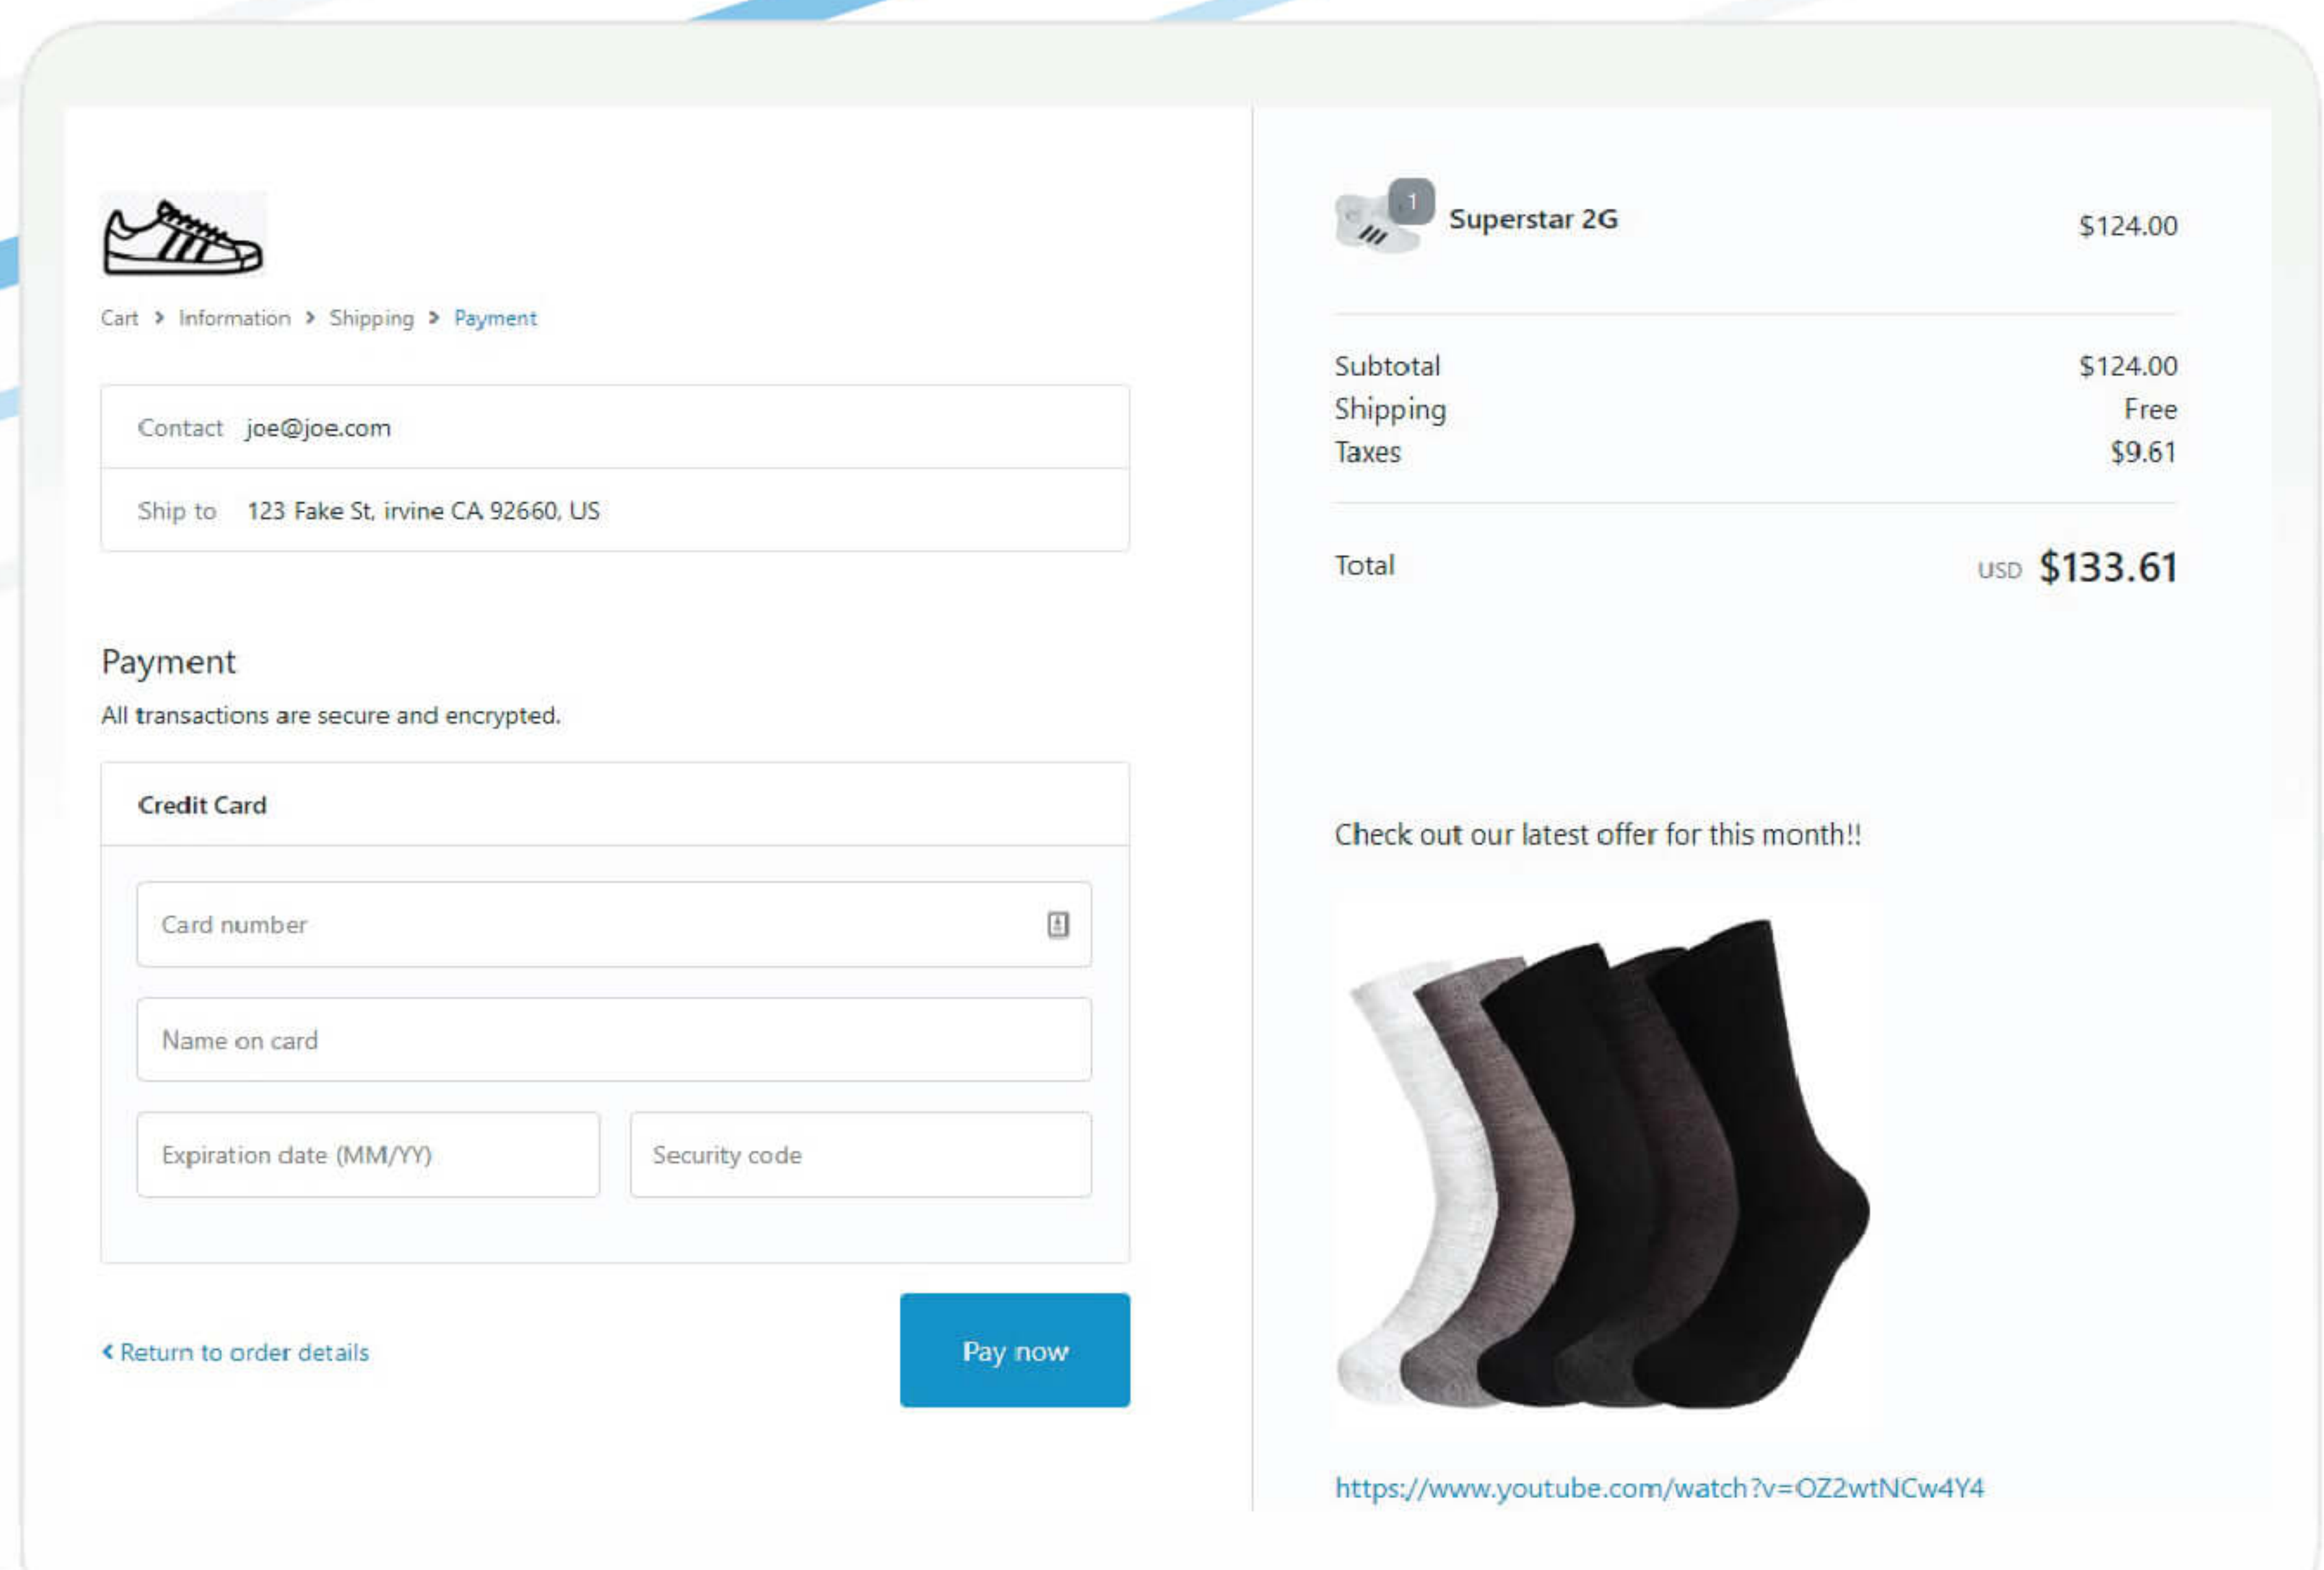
Cart > Information > Shipping > Payment

Contact joe@joe.com

Ship to 123 Fake St, irvine CA 92660, US

Payment

All transactions are secure and encrypted.

Credit Card

Card number

Name on card

Expiration date (MM/YY)

Security code

‹ Return to order details

Pay now

1

Superstar 2G $124.00

Subtotal $124.00
Shipping Free
Taxes $9.61

Total USD $133.61

Check out our latest offer for this month!!

https://www.youtube.com/watch?v=OZ2wtNCw4Y4